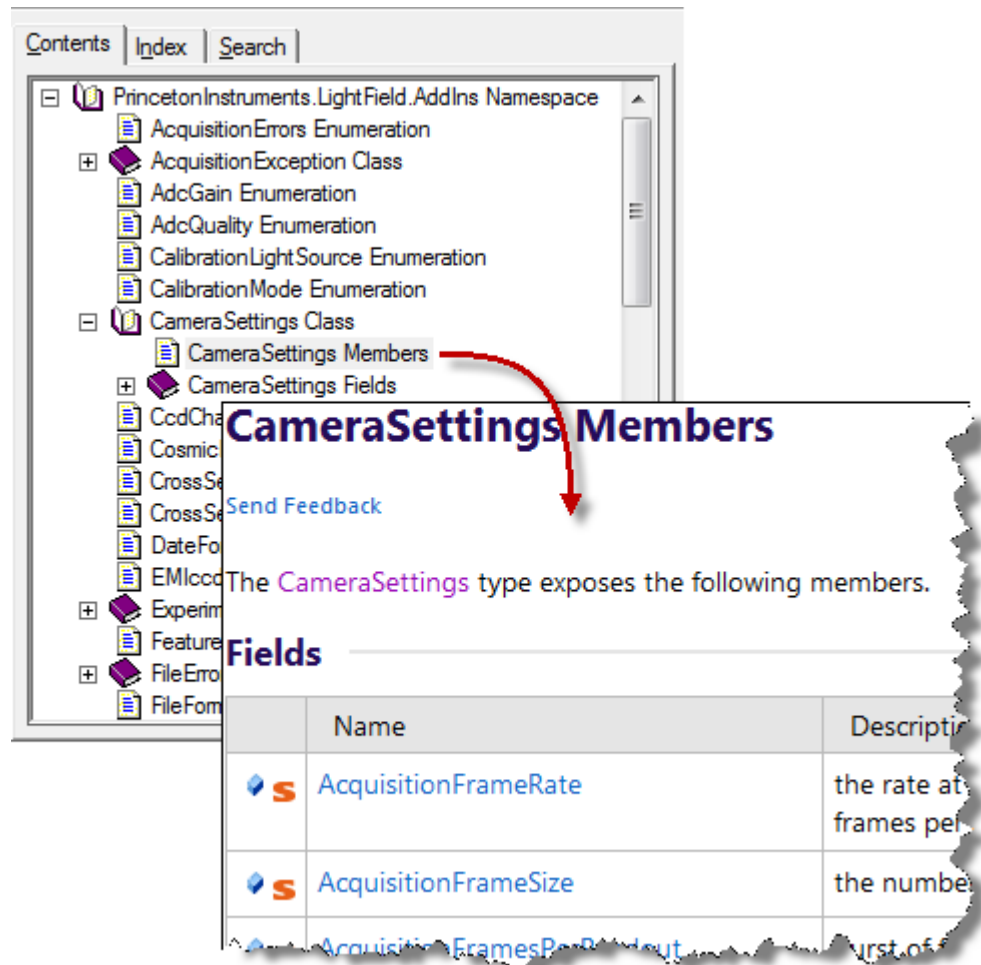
Contents | Index | Search

PrincetonInstruments.LightField.AddIns Namespace
AcquisitionErrors Enumeration
AcquisitionException Class
AdcGain Enumeration
AdcQuality Enumeration
CalibrationLightSource Enumeration
CalibrationMode Enumeration
CameraSettings Class
CameraSettings Members
CameraSettings Fields
CcdCha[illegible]
Cosmic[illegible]
CrossSe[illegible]
CrossSe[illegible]
DateFo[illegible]
EMIccd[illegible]
Experim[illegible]
Feature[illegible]
FileErro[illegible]
FileFom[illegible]

CameraSettings Members

Send Feedback

The CameraSettings type exposes the following members.

Fields

| | Name | Descripti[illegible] |
|---|---|---|
| S | AcquisitionFrameRate | the rate at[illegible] frames pe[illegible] |
| S | AcquisitionFrameSize | the numbe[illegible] |
| | Acquisiti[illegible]FramesPerR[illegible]dout | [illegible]urst of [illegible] |